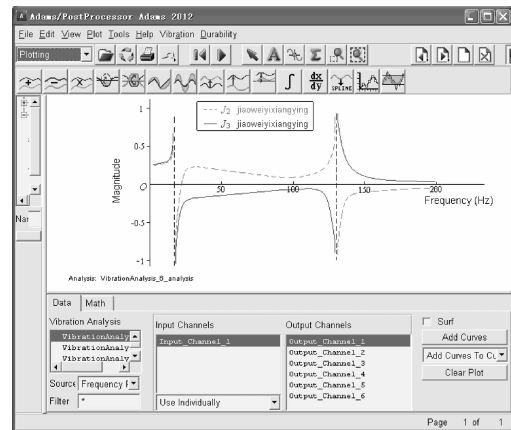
Adams/PostProcessor Adams 2012

File Edit View Plot Tools Help Vibration Durability

Plotting

$\frac{dx}{dy}$ SPLINE

Nar

$J_2$ jiaoweiyixiangying
$J_3$ jiaoweiyixiangying

Magnitude

1
0.5
0
-0.5
-1

50
100
150
200

Frequency (Hz)

Analysis: VibrationAnalysis_6_analysis

Data | Math

Vibration Analysis
VibrationAnaly
VibrationAnaly
VibrationAnaly

Source Frequency

Filter *

Input Channels
Input_Channel_1

Use Individually

Output Channels
Output_Channel_1
Output_Channel_2
Output_Channel_3
Output_Channel_4
Output_Channel_5
Output_Channel_6

Surf
Add Curves
Add Curves To Cu
Clear Plot

Page 1 of 1